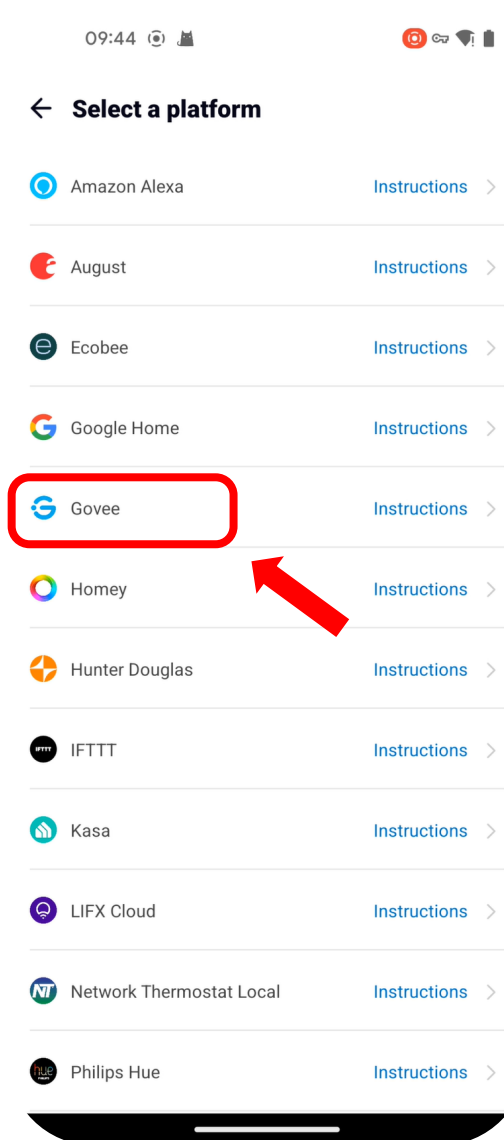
09:44

Select a platform

Amazon Alexa Instructions

August Instructions

Ecobee Instructions

Google Home Instructions

Govee Instructions

Homey Instructions

Hunter Douglas Instructions

IFTTT IFTTT Instructions

Kasa Instructions

LIFX Cloud Instructions

NT Network Thermostat Local Instructions

hue Philips Hue Instructions